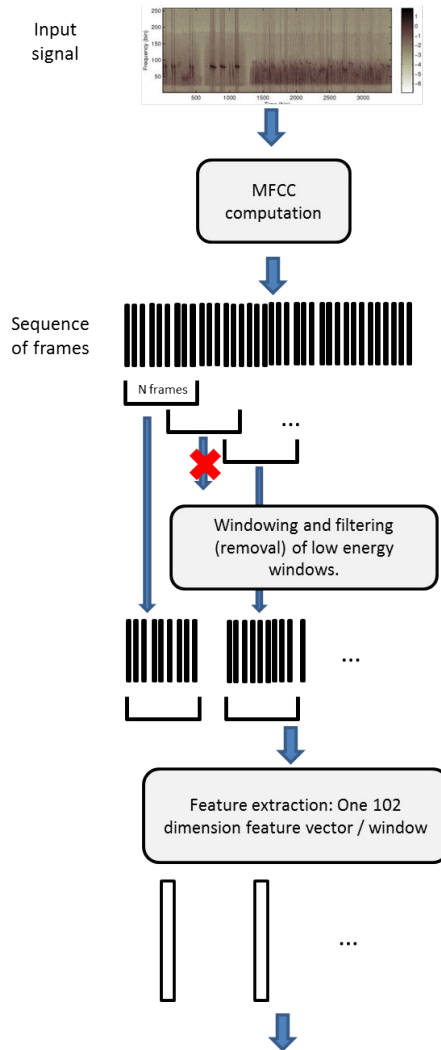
Input signal

250
200
150
100
50
Frequency (bin)
500
1000
1500
2000
2500
3000
Time (bin)

1
0
-1
-2
-3
-4
-5
-6

MFCC computation

Sequence of frames

N frames

...

Windowing and filtering (removal) of low energy windows.

...

Feature extraction: One 102 dimension feature vector / window

...